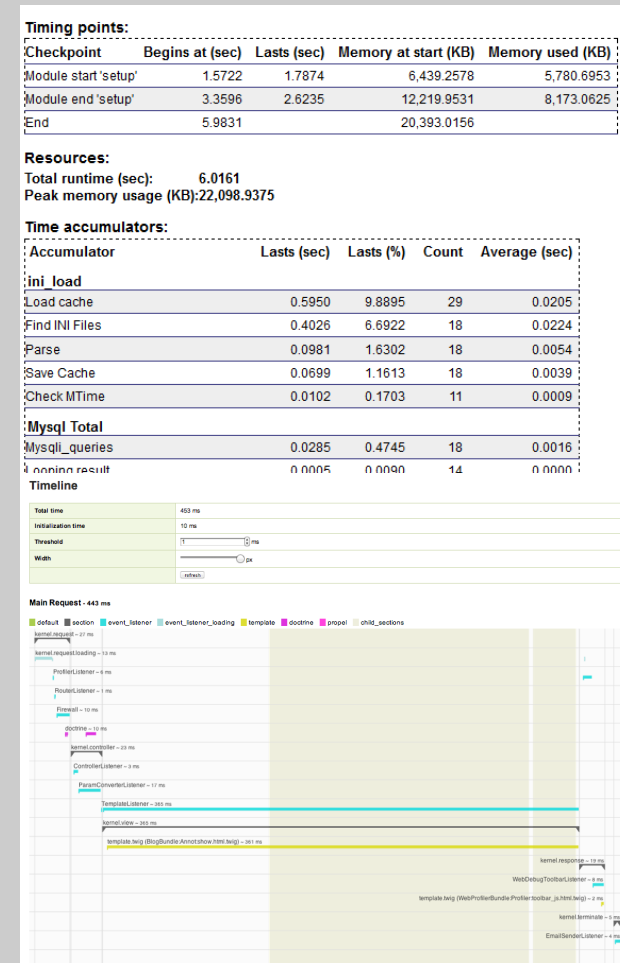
Timing points:

| Checkpoint | Begins at (sec) | Lasts (sec) | Memory at start (KB) | Memory used (KB) |
|---|---|---|---|---|
| Module start 'setup' | 1.5722 | 1.7874 | 6,439.2578 | 5,780.6953 |
| Module end 'setup' | 3.3596 | 2.6235 | 12,219.9531 | 8,173.0625 |
| End | 5.9831 | | 20,393.0156 | |

Resources:
Total runtime (sec): 6.0161
Peak memory usage (KB):22,098.9375

Time accumulators:

| Accumulator | Lasts (sec) | Lasts (%) | Count | Average (sec) |
|---|---|---|---|---|
| ini_load | | | | |
| Load cache | 0.5950 | 9.8895 | 29 | 0.0205 |
| Find INI Files | 0.4026 | 6.6922 | 18 | 0.0224 |
| Parse | 0.0981 | 1.6302 | 18 | 0.0054 |
| Save Cache | 0.0699 | 1.1613 | 18 | 0.0039 |
| Check MTime | 0.0102 | 0.1703 | 11 | 0.0009 |
| Mysql Total | | | | |
| Mysqli_queries | 0.0285 | 0.4745 | 18 | 0.0016 |
| Looping result | 0.0005 | 0.0090 | 14 | 0.0000 |

Timeline

| | |
|---|---|
| Total time | 453 ms |
| Initialization time | 10 ms |
| Threshold | 1 ms |
| Width | px |
| | refresh |

Main Request - 443 ms

default section event_listener event_listener_loading template doctrine propel child_sections

kernel.request - 27 ms
kernel.request.loading - 13 ms
ProfilerListener - 6 ms
RouterListener - 1 ms
Firewall - 10 ms
doctrine - 10 ms
kernel.controller - 23 ms
ControllerListener - 3 ms
ParamConverterListener - 17 ms
TemplateListener - 365 ms
kernel.view - 365 ms
template.twig (BlogBundle:Annot:show.html.twig) - 361 ms
kernel.response - 19 ms
WebDebugToolbarListener - 8 ms
template.twig (WebProfilerBundle:Profiler:toolbar_js.html.twig) - 2 ms
kernel.terminate - 5 ms
EmailSenderListener - 4 ms